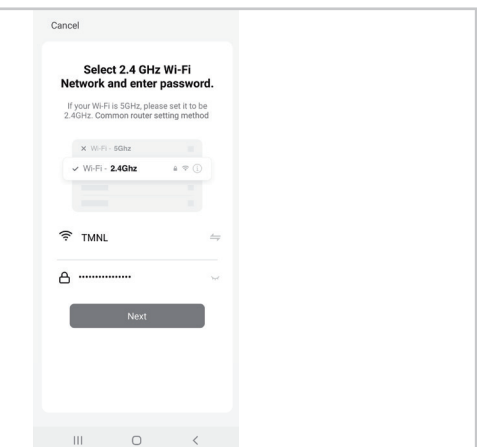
Cancel

Select 2.4 GHz Wi-Fi Network and enter password.

If your Wi-Fi is 5GHz, please set it to be 2.4GHz. Common router setting method

× Wi-Fi - 5Ghz

✓ Wi-Fi - 2.4Ghz

TMNL

················

Next